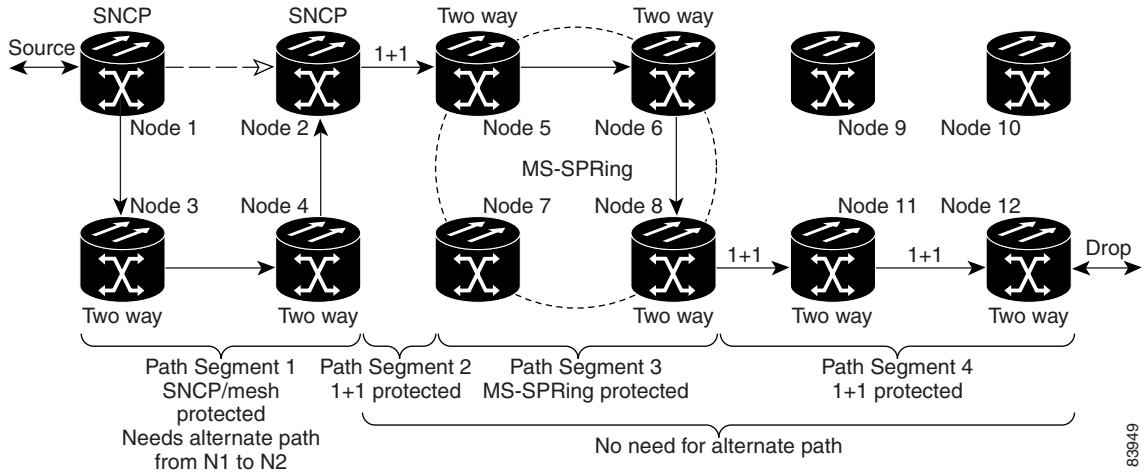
SNCP
SNCP
Two way
Two way
Source
1+1
Node 1
Node 2
Node 5
Node 6
Node 9
Node 10
MS-SPRing
Node 3
Node 4
Node 7
Node 8
Node 11
Node 12
1+1
1+1
Drop
Two way
Two way
Two way
Two way
Two way

Path Segment 1
SNCP/mesh
protected
Needs alternate path
from N1 to N2

Path Segment 2
1+1 protected

Path Segment 3
MS-SPRing protected

Path Segment 4
1+1 protected

No need for alternate path

83949